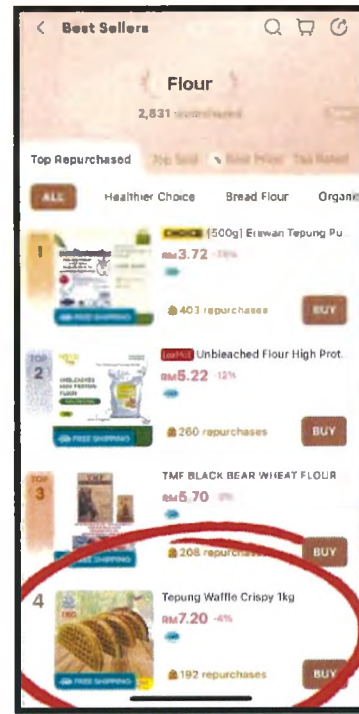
Best Sellers

Flour

2,831 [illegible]

Top Repurchased | Top Sold | Best Price | Top Rated

ALL | Healthier Choice | Bread Flour | Organic

1 CHOICE [500g] Erawan Tepung Pu RM3.72 -78%
FREE SHIPPING
403 repurchases BUY

TOP 2 LazMall Unbleached Flour High Prot. RM5.22 -12%
FREE SHIPPING
260 repurchases BUY

TOP 3 TMF BLACK BEAR WHEAT FLOUR RM5.70 -9%
FREE SHIPPING
208 repurchases BUY

4 Tepung Waffle Crispy 1kg RM7.20 -4%
FREE SHIPPING
192 repurchases BUY